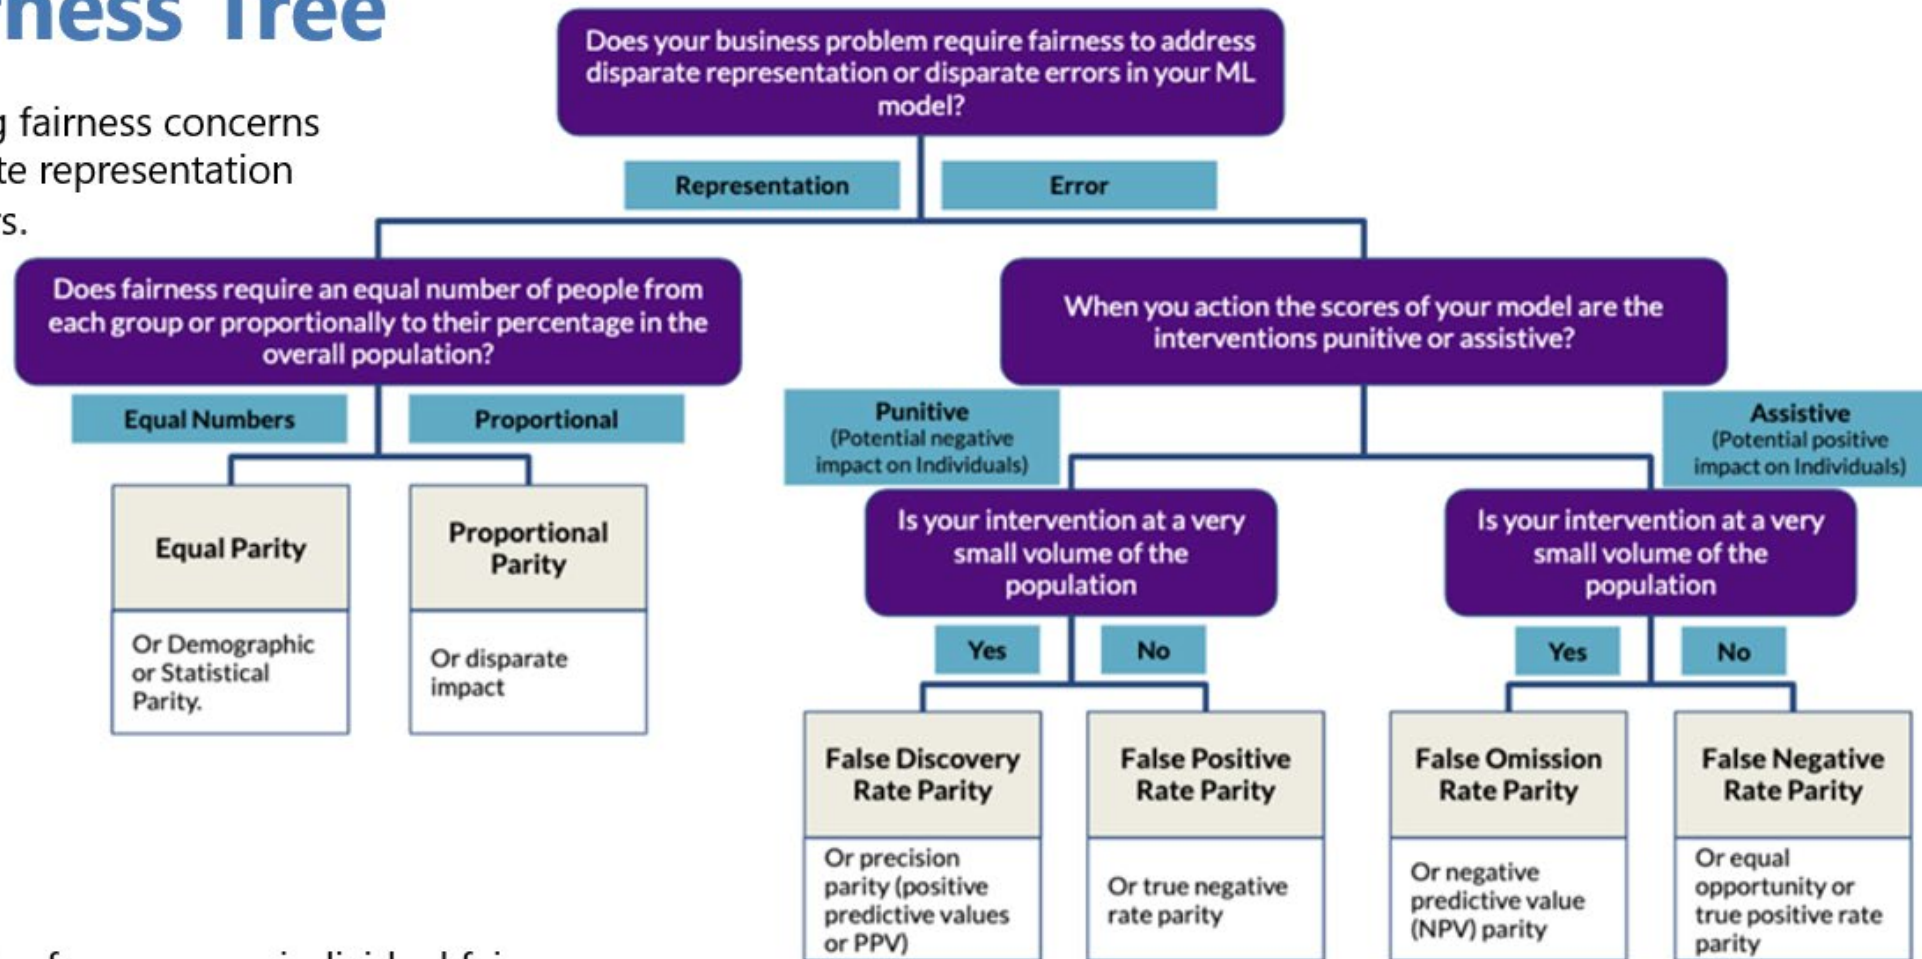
ness Tree

g fairness concerns te representation rs.

Does your business problem require fairness to address disparate representation or disparate errors in your ML model?

Representation

Error

Does fairness require an equal number of people from each group or proportionally to their percentage in the overall population?

Equal Numbers

Proportional

Equal Parity

Or Demographic or Statistical Parity.

Proportional Parity

Or disparate impact

When you action the scores of your model are the interventions punitive or assistive?

Punitive (Potential negative impact on Individuals)

Assistive (Potential positive impact on Individuals)

Is your intervention at a very small volume of the population

Yes

No

Is your intervention at a very small volume of the population

Yes

No

False Discovery Rate Parity

Or precision parity (positive predictive values or PPV)

False Positive Rate Parity

Or true negative rate parity

False Omission Rate Parity

Or negative predictive value (NPV) parity

False Negative Rate Parity

Or equal opportunity or true positive rate parity

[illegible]